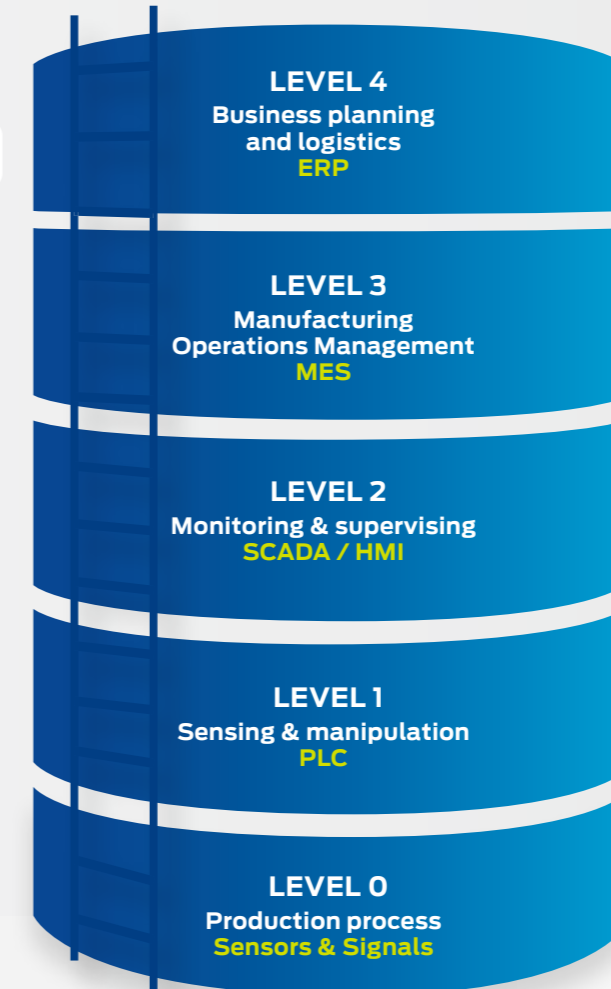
LEVEL 4
Business planning and logistics
ERP

LEVEL 3
Manufacturing Operations Management
MES

LEVEL 2
Monitoring & supervising
SCADA / HMI

LEVEL 1
Sensing & manipulation
PLC

LEVEL 0
Production process
Sensors & Signals